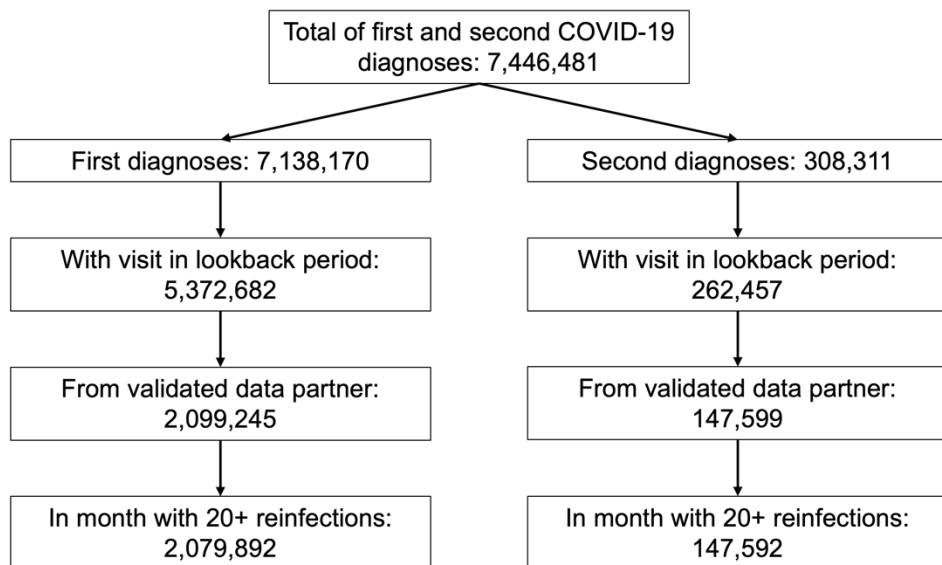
Total of first and second COVID-19 diagnoses: 7,446,481

First diagnoses: 7,138,170

With visit in lookback period: 5,372,682

From validated data partner: 2,099,245

In month with 20+ reinfections: 2,079,892

Second diagnoses: 308,311

With visit in lookback period: 262,457

From validated data partner: 147,599

In month with 20+ reinfections: 147,592